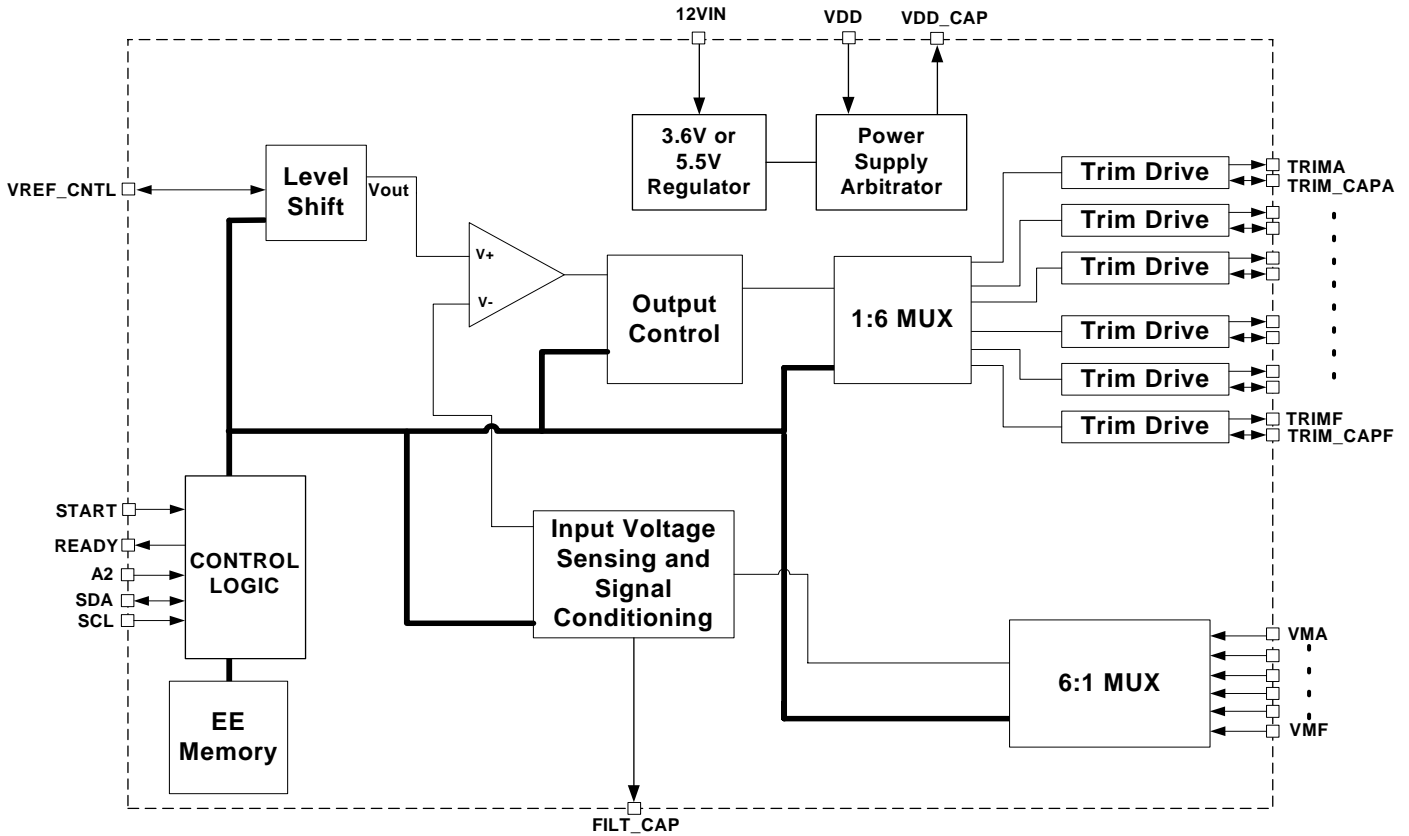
12VIN
VDD
VDD_CAP

3.6V or 5.5V Regulator

Power Supply Arbitrator

VREF_CNTL

Level Shift

Vout

V+

V-

Output Control

1:6 MUX

Trim Drive
TRIMA
TRIM_CAPA

Trim Drive

Trim Drive

Trim Drive

Trim Drive

Trim Drive
TRIMF
TRIM_CAPF

START
READY
A2
SDA
SCL

CONTROL LOGIC

EE Memory

Input Voltage Sensing and Signal Conditioning

6:1 MUX

VMA
VMF

FILT_CAP